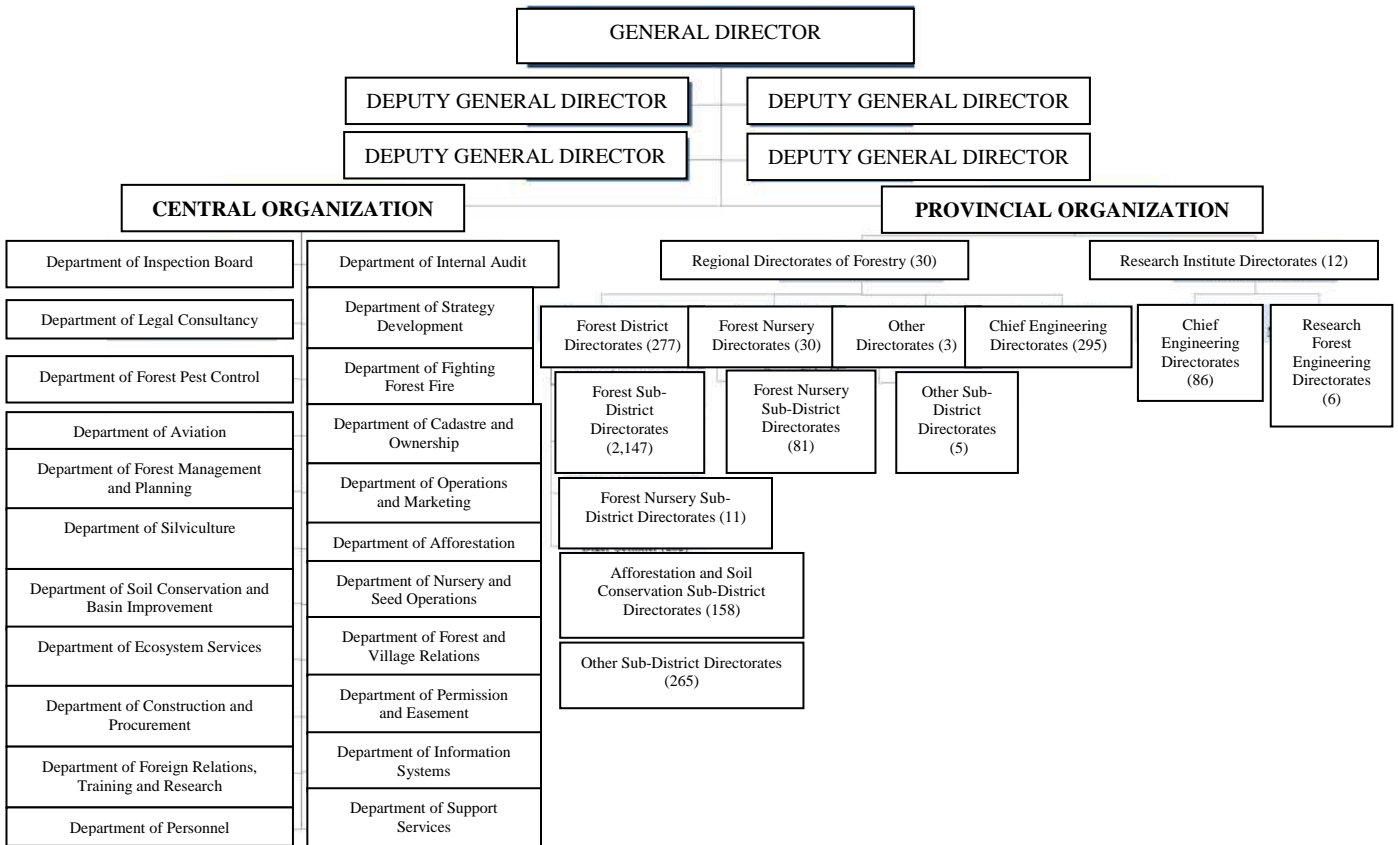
GENERAL DIRECTOR

DEPUTY GENERAL DIRECTOR

DEPUTY GENERAL DIRECTOR

DEPUTY GENERAL DIRECTOR

DEPUTY GENERAL DIRECTOR

CENTRAL ORGANIZATION

PROVINCIAL ORGANIZATION

Department of Inspection Board

Department of Legal Consultancy

Department of Forest Pest Control

Department of Aviation

Department of Forest Management and Planning

Department of Silviculture

Department of Soil Conservation and Basin Improvement

Department of Ecosystem Services

Department of Construction and Procurement

Department of Foreign Relations, Training and Research

Department of Personnel

Department of Internal Audit

Department of Strategy Development

Department of Fighting Forest Fire

Department of Cadastre and Ownership

Department of Operations and Marketing

Department of Afforestation

Department of Nursery and Seed Operations

Department of Forest and Village Relations

Department of Permission and Easement

Department of Information Systems

Department of Support Services

Regional Directorates of Forestry (30)

Research Institute Directorates (12)

Forest District Directorates (277)

Forest Nursery Directorates (30)

Other Directorates (3)

Chief Engineering Directorates (295)

Chief Engineering Directorates (86)

Research Forest Engineering Directorates (6)

Forest Sub-District Directorates (2,147)

Forest Nursery Sub-District Directorates (81)

Other Sub-District Directorates (5)

Forest Nursery Sub-District Directorates (11)

Afforestation and Soil Conservation Sub-District Directorates (158)

Other Sub-District Directorates (265)